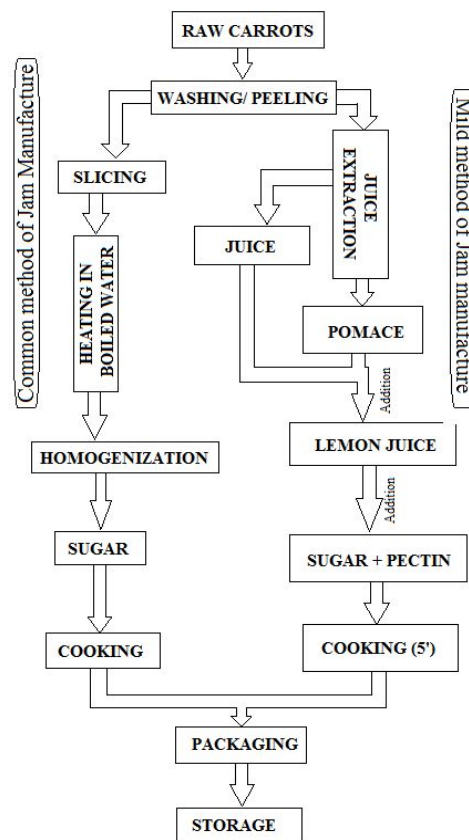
RAW CARROTS

Common method of Jam Manufacture

WASHING/ PEELING

Mild method of Jam manufacture

SLICING

JUICE EXTRACTION

JUICE

HEATING IN BOILED WATER

POMACE

Addition

HOMOGENIZATION

LEMON JUICE

Addition

SUGAR

SUGAR + PECTIN

COOKING

COOKING (5')

PACKAGING

STORAGE